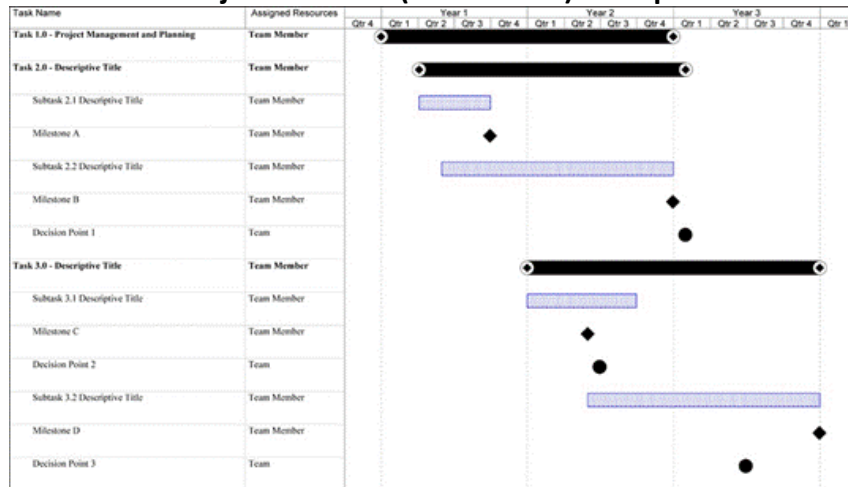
| Task Name | Assigned Resources |
|---|---|
| Task 1.0 - Project Management and Planning | Team Member |
| Task 2.0 - Descriptive Title | Team Member |
| Subtask 2.1 Descriptive Title | Team Member |
| Milestone A | Team Member |
| Subtask 2.2 Descriptive Title | Team Member |
| Milestone B | Team Member |
| Decision Point 1 | Team |
| Task 3.0 - Descriptive Title | Team Member |
| Subtask 3.1 Descriptive Title | Team Member |
| Milestone C | Team Member |
| Decision Point 2 | Team |
| Subtask 3.2 Descriptive Title | Team Member |
| Milestone D | Team Member |
| Decision Point 3 | Team |

Year 1 Year 2 Year 3
Qtr 4 Qtr 1 Qtr 2 Qtr 3 Qtr 4 Qtr 1 Qtr 2 Qtr 3 Qtr 4 Qtr 1 Qtr 2 Qtr 3 Qtr 4 Qtr 1